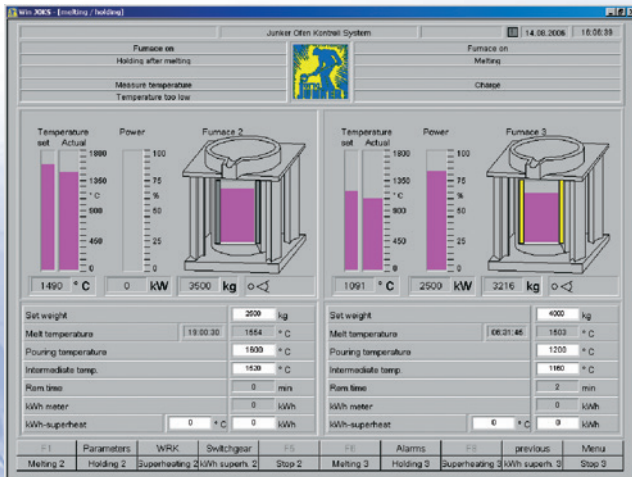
Win JOKS - [melting / holding]

Junker Ofen Kontroll System

14.08.2006 16:08:39

Furnace on
Holding after melting

Measure temperature
Temperature too low

Furnace on
Melting

Charge

Temperature
set Actual
Power
Furnace 2

1800
1350
°C
900
450
0

100
75
%
50
25
0

1490 °C
0 kW
3500 kg

Temperature
set Actual
Power
Furnace 3

1800
1350
°C
900
450
0

100
75
%
50
25
0

1091 °C
2500 kW
3216 kg

| | | | |
|---|---|---|---|
| Set weight | | 3500 | kg |
| Melt temperature | 19:00:30 | 1554 | °C |
| Pouring temperature | | 1500 | °C |
| Intermediate temp. | | 1520 | °C |
| Ram time | | 0 | min |
| kWh meter | | 0 | kWh |
| kWh-superheat | 0 °C | 0 | kWh |

| | | | |
|---|---|---|---|
| Set weight | | 4000 | kg |
| Melt temperature | 06:21:46 | 1503 | °C |
| Pouring temperature | | 1200 | °C |
| Intermediate temp. | | 1160 | °C |
| Ram time | | 2 | min |
| kWh meter | | 0 | kWh |
| kWh-superheat | 0 °C | 0 | kWh |

| F1 | Parameters | WRK | Switchgear | F5 | F6 | Alarms | F8 | previous | Menu |
|---|---|---|---|---|---|---|---|---|---|
| Melting 2 | Holding 2 | Superheating 2 | kWh superh. 2 | Stop 2 | Melting 3 | Holding 3 | Superheating 3 | kWh superh. 3 | Stop 3 |